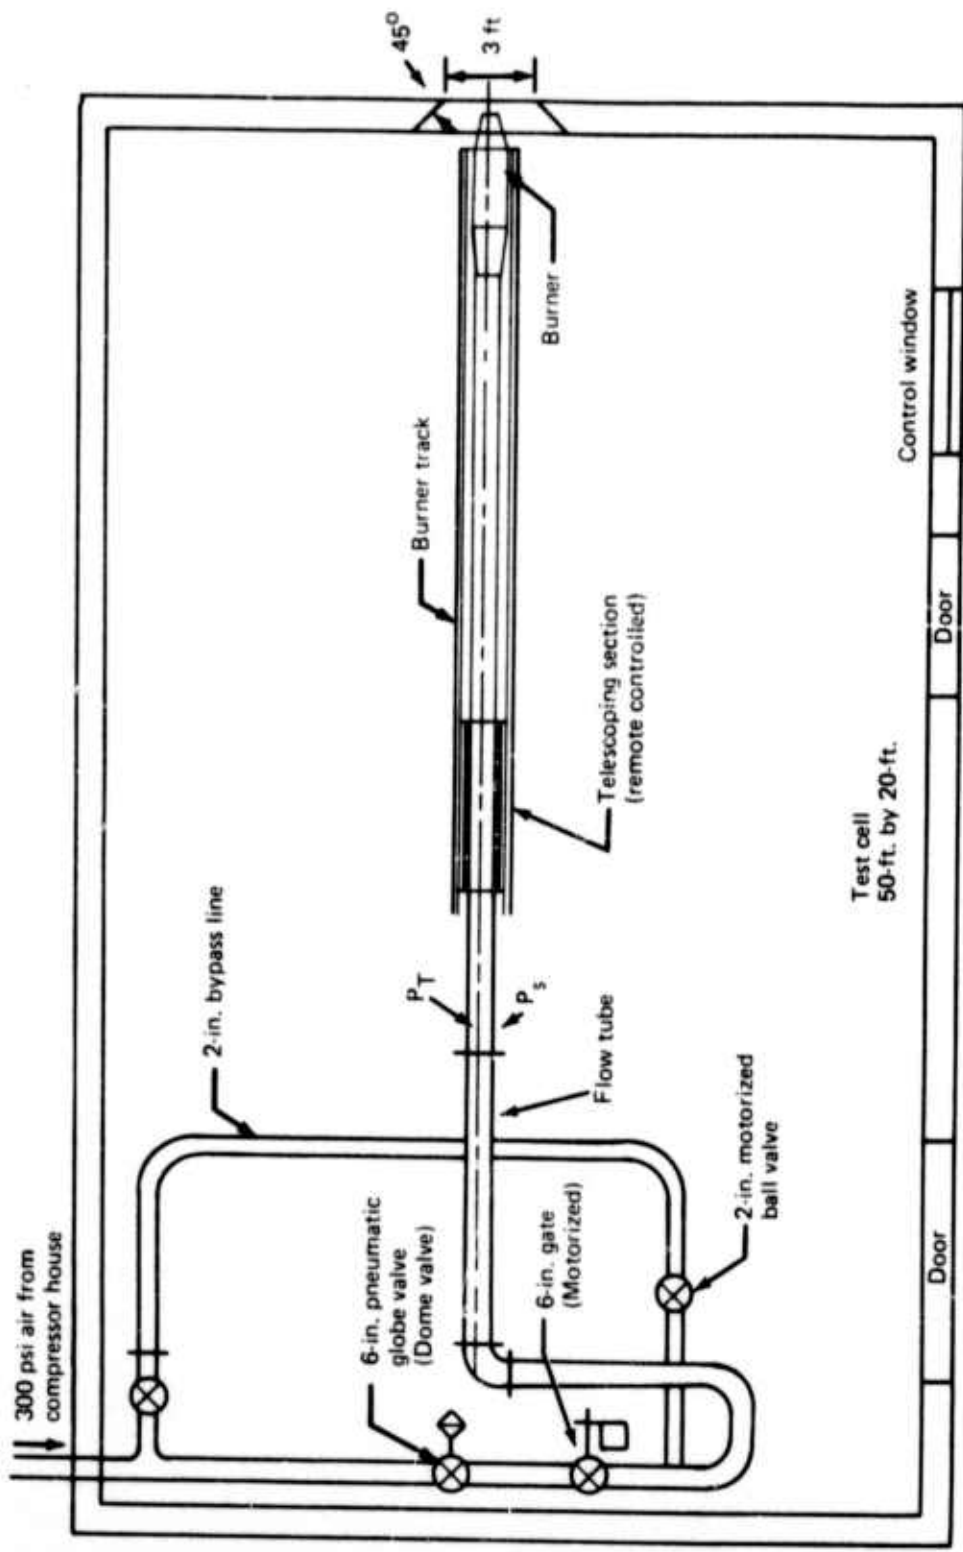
300 psi air from compressor house

6-in. pneumatic globe valve (Dome valve)

6-in. gate (Motorized)

2-in. motorized ball valve

2-in. bypass line

Flow tube

$P_T$

$P_s$

Telescoping section (remote controlled)

Burner track

Burner

$45^o$

3 ft

Test cell 50-ft. by 20-ft.

Door

Door

Control window